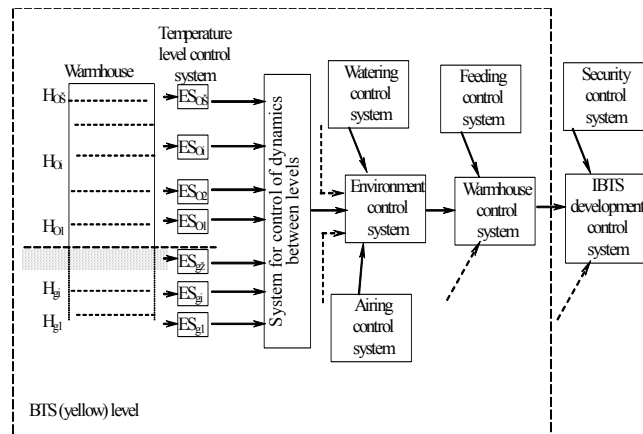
Temperature level control system

Warmhouse

$H_{O\check{s}}$

$H_{Oi}$

$H_{O1}$

$H_{g\check{z}}$

$H_{gi}$

$H_{g1}$

$ES_{O\check{s}}$

$ES_{Oi}$

$ES_{O2}$

$ES_{O1}$

$ES_{g\check{z}}$

$ES_{gi}$

$ES_{g1}$

System for control of dynamics between levels

Watering control system

Environment control system

Airing control system

Feeding control system

Warmhouse control system

Security control system

IBTS development control system

BTS (yellow) level